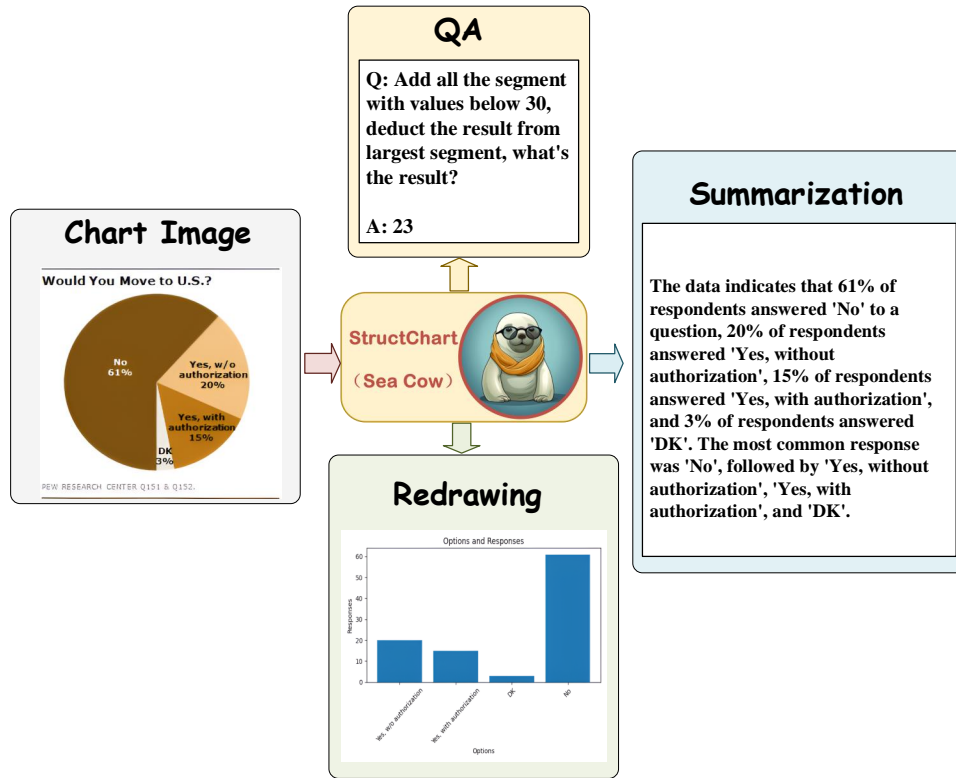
QA

Q: Add all the segment with values below 30, deduct the result from largest segment, what's the result?

A: 23

Chart Image

Would You Move to U.S.?

No 61%

Yes, w/o authorization 20%

Yes, with authorization 15%

DK 3%

PEW RESEARCH CENTER Q151 & Q152.

StructChart

（Sea Cow）

Summarization

The data indicates that 61% of respondents answered 'No' to a question, 20% of respondents answered 'Yes, without authorization', 15% of respondents answered 'Yes, with authorization', and 3% of respondents answered 'DK'. The most common response was 'No', followed by 'Yes, without authorization', 'Yes, with authorization', and 'DK'.

Redrawing

Options and Responses

60
50
40
30
20
10
0

Responses

Yes, w/o authorization
Yes, with authorization
DK
No

Options